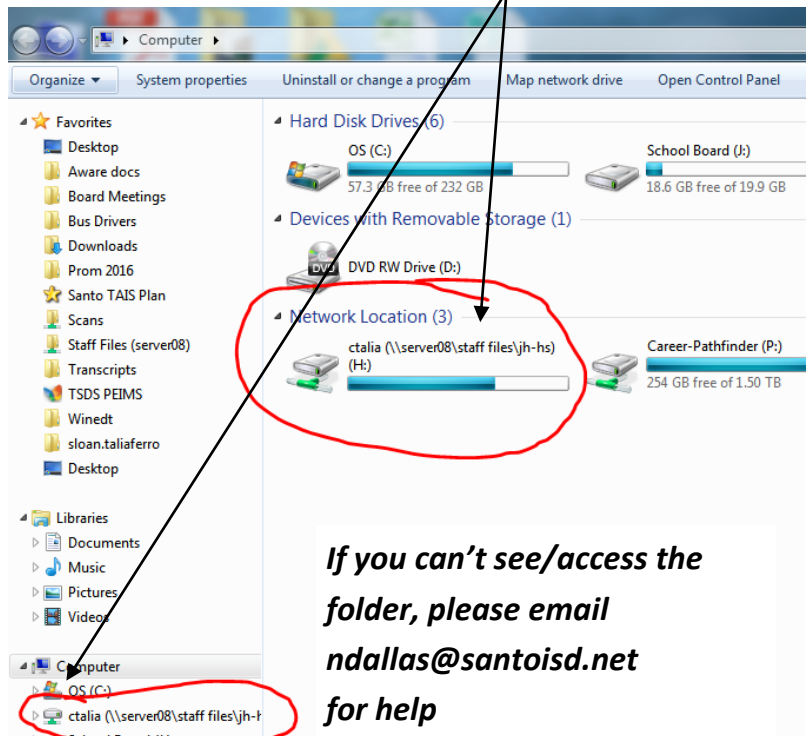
▸ Computer ▸

Organize ▾ System properties Uninstall or change a program Map network drive Open Control Panel

Favorites
Desktop
Aware docs
Board Meetings
Bus Drivers
Downloads
Prom 2016
Santo TAIS Plan
Scans
Staff Files (server08)
Transcripts
TSDS PEIMS
Winedt
sloan.taliaferro
Desktop

Libraries
Documents
Music
Pictures
Videos

Computer
OS (C:)
ctalia (\\server08\staff files\jh-h

Hard Disk Drives (6)
OS (C:)
57.3 GB free of 232 GB
School Board (J:)
18.6 GB free of 19.9 GB

Devices with Removable Storage (1)
DVD RW Drive (D:)

Network Location (3)
ctalia (\\server08\staff files\jh-hs) (H:)
Career-Pathfinder (P:)
254 GB free of 1.50 TB

If you can't see/access the folder, please email ndallas@santoisd.net for help